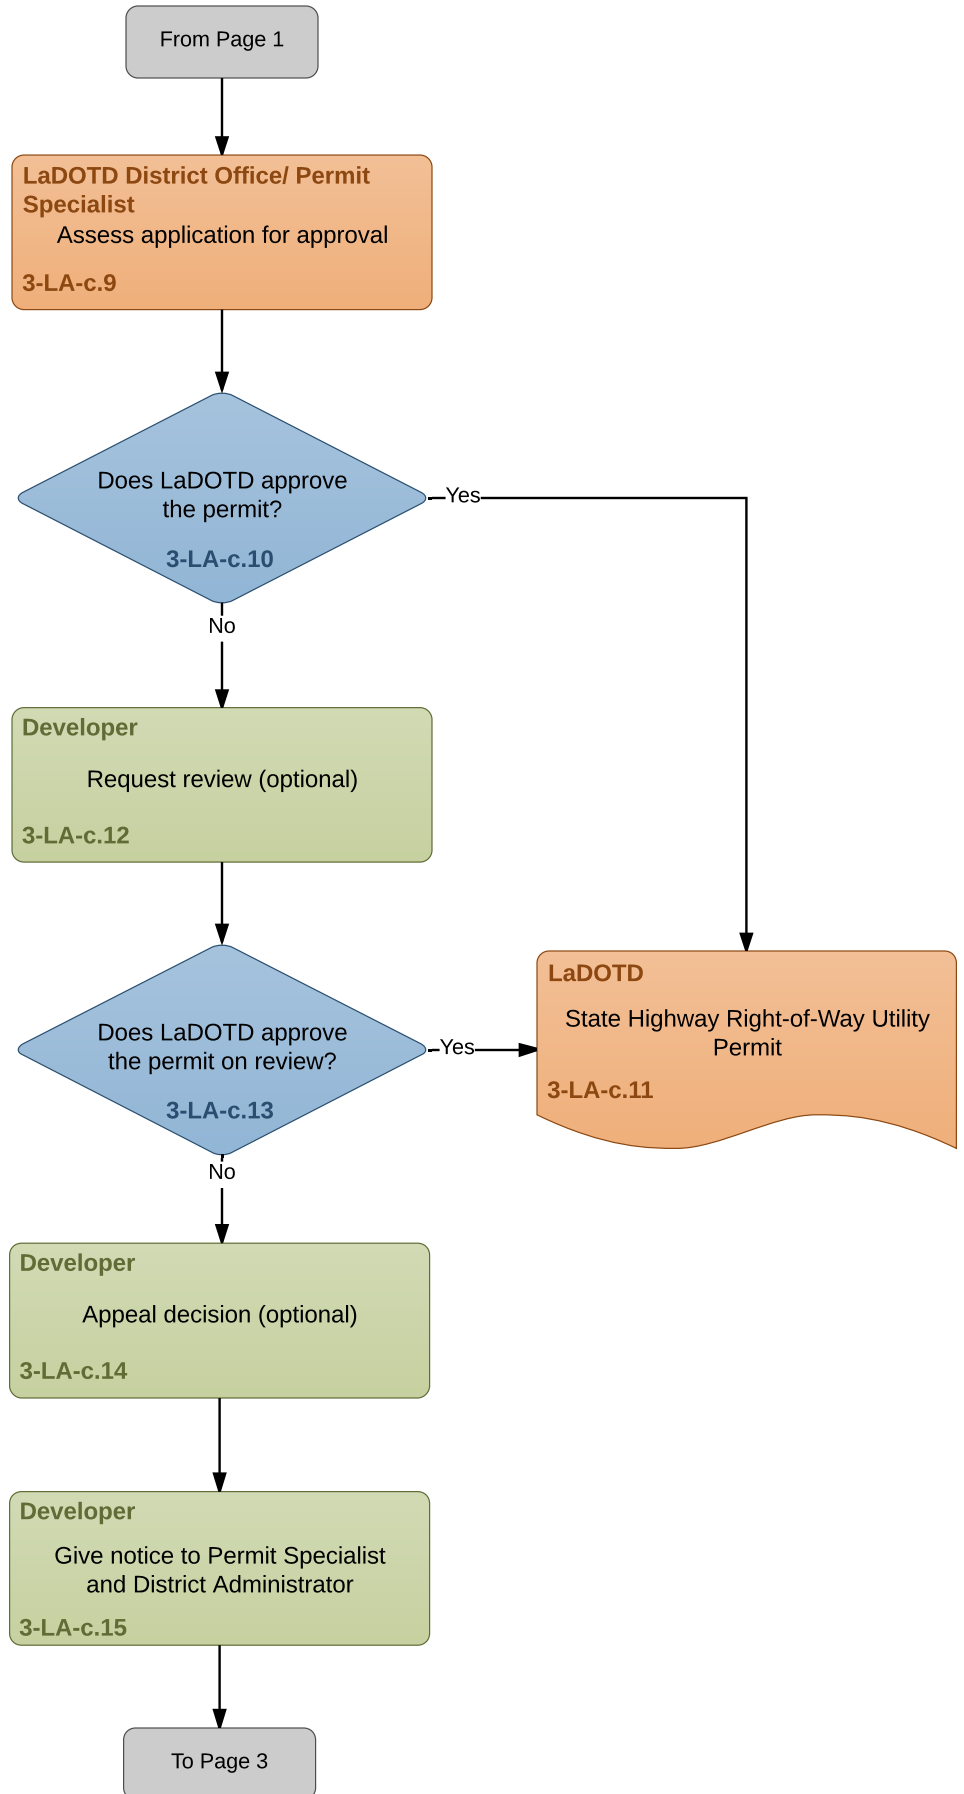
From Page 1

LaDOTD District Office/ Permit Specialist
Assess application for approval
3-LA-c.9

Does LaDOTD approve the permit?
3-LA-c.10

Yes

No

Developer
Request review (optional)
3-LA-c.12

Does LaDOTD approve the permit on review?
3-LA-c.13

Yes

LaDOTD
State Highway Right-of-Way Utility Permit
3-LA-c.11

No

Developer
Appeal decision (optional)
3-LA-c.14

Developer
Give notice to Permit Specialist and District Administrator
3-LA-c.15

To Page 3